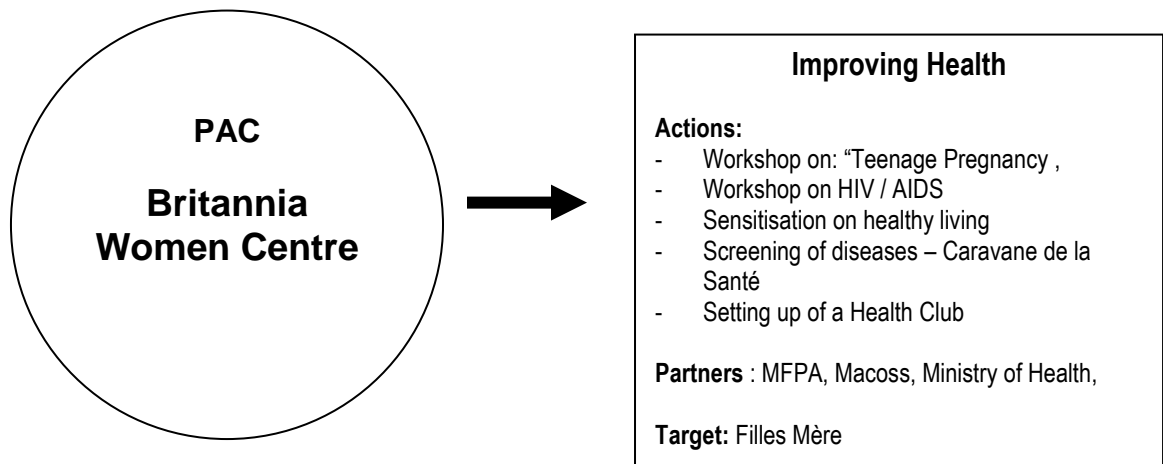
PAC

Britannia Women Centre

Improving Health

Actions:
- Workshop on: “Teenage Pregnancy ,
- Workshop on HIV / AIDS
- Sensitisation on healthy living
- Screening of diseases – Caravane de la Santé
- Setting up of a Health Club

Partners : MFPA, Macoss, Ministry of Health,

Target: Filles Mère